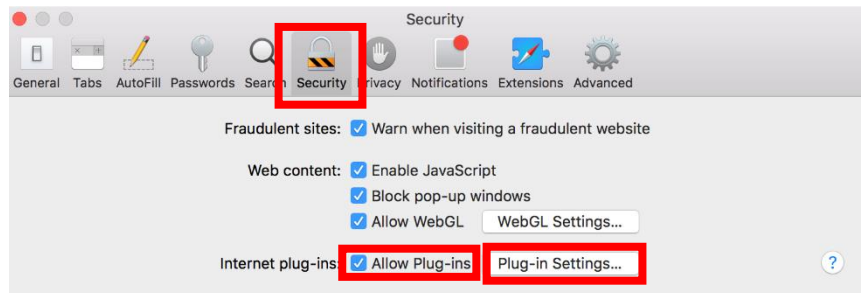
Security

General Tabs AutoFill Passwords Search Security Privacy Notifications Extensions Advanced

Fraudulent sites: Warn when visiting a fraudulent website

Web content: Enable JavaScript
Block pop-up windows
Allow WebGL WebGL Settings...

Internet plug-ins: Allow Plug-ins Plug-in Settings...

?